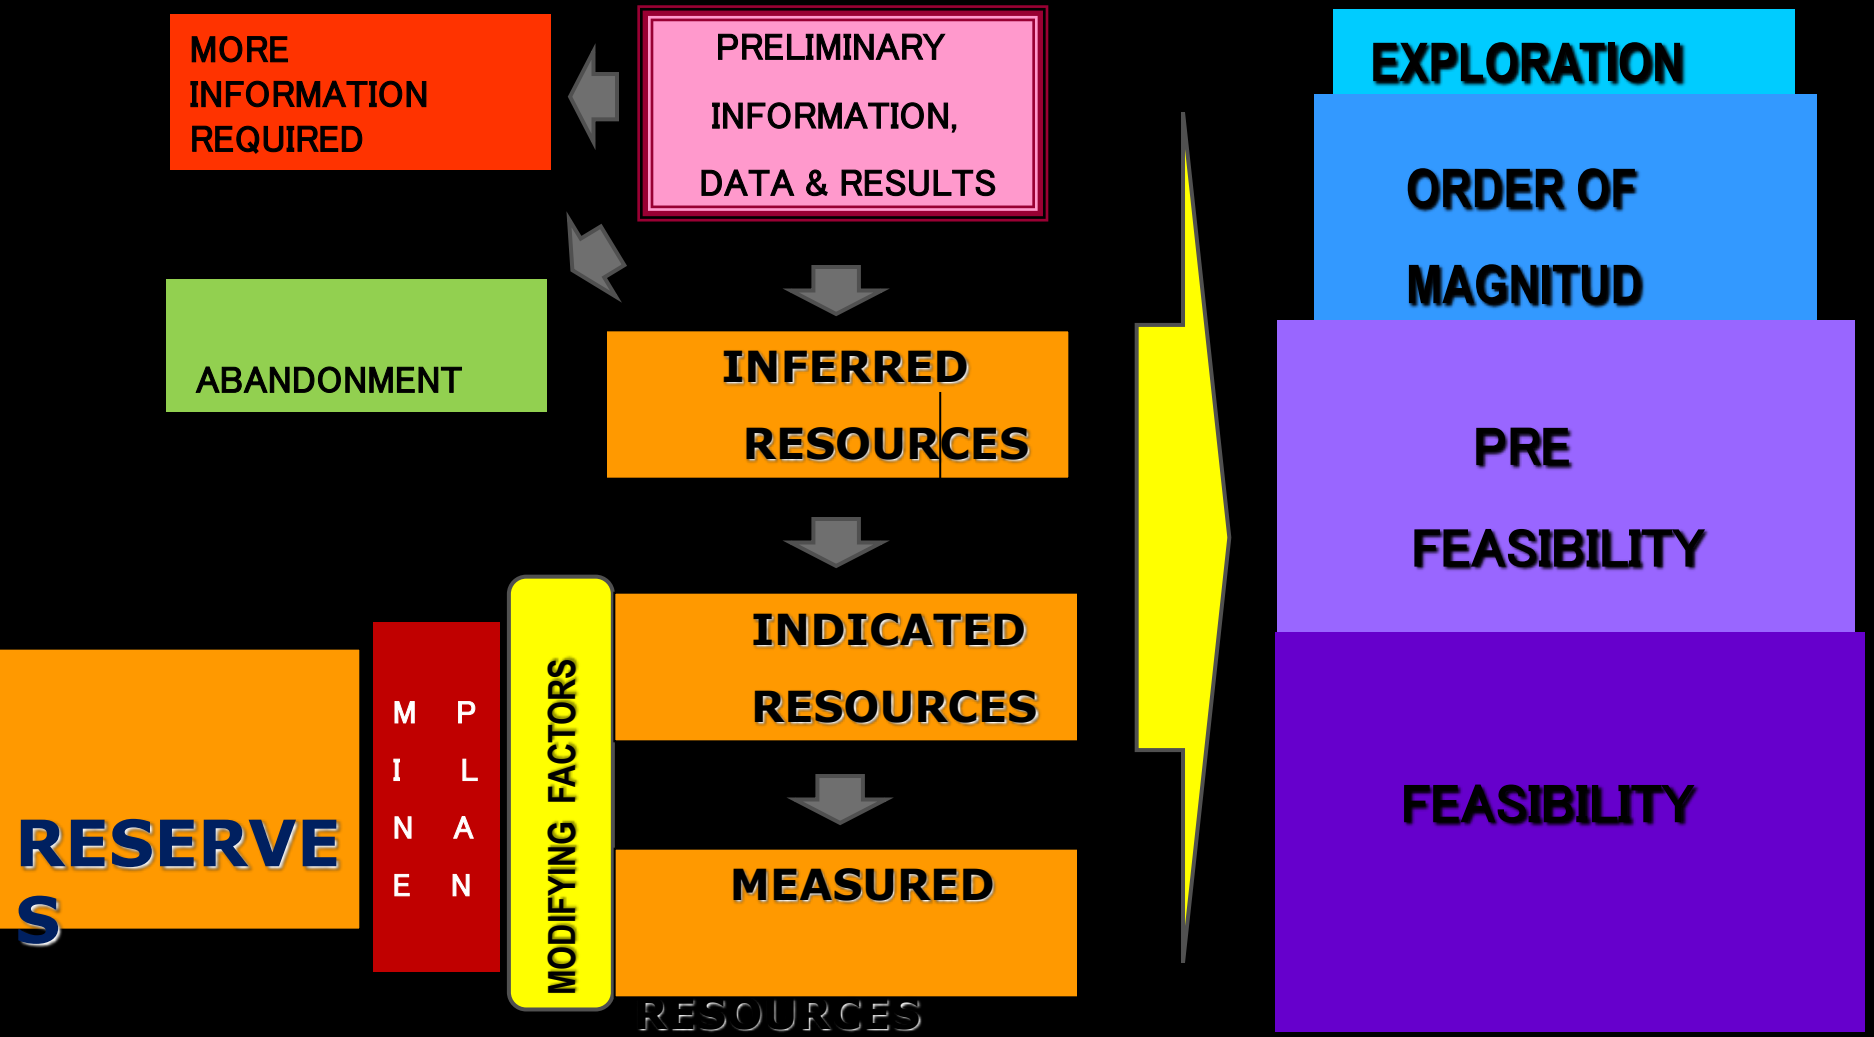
MORE INFORMATION REQUIRED

PRELIMINARY INFORMATION, DATA & RESULTS

EXPLORATION

ORDER OF MAGNITUD

ABANDONMENT

INFERRED RESOURCES

PRE FEASIBILITY

INDICATED RESOURCES

RESERVES

MINE PLAN

MODIFYING FACTORS

MEASURED

RESOURCES

FEASIBILITY